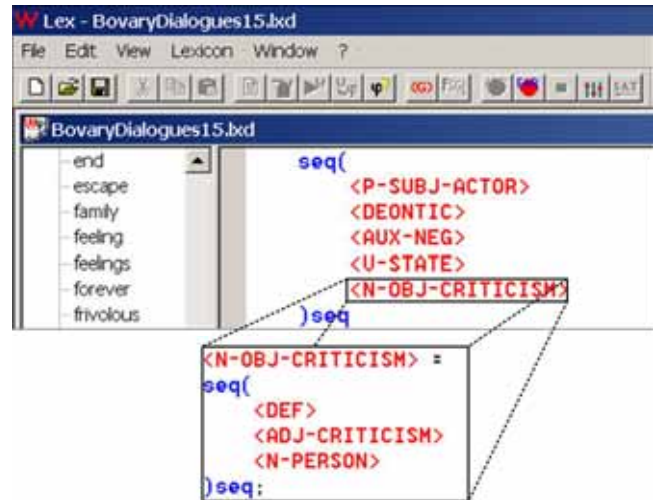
Lex - BovaryDialogues15.lxd

File Edit View Lexicon Window ?

BovaryDialogues15.lxd

end
escape
family
feeling
feelings
forever
frivolous

seq(
<P-SUBJ-ACTOR>
<DEONTIC>
<AUX-NEG>
<V-STATE>
<N-OBJ-CRITICISM>
)seq

<N-OBJ-CRITICISM> =
seq(
<DEF>
<ADJ-CRITICISM>
<N-PERSON>
)seq;